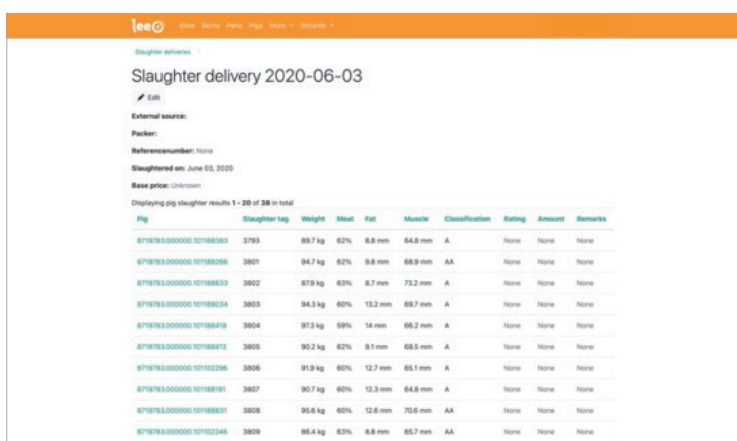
leeo Sites Barns Pens Pigs More ▾ Wizards ▾

Slaughter deliveries

Slaughter delivery 2020-06-03

Edit

External source:

Packer:

Referencenumber: None

Slaughtered on: June 03, 2020

Base price: Unknown

Displaying pig slaughter results 1 - 20 of 38 in total

| Pig | Slaughter tag | Weight | Meat | Fat | Muscle | Classification | Rating | Amount | Remarks |
|---|---|---|---|---|---|---|---|---|---|
| 8719763.000000.101188383 | 3793 | 89.7 kg | 62% | 8.8 mm | 64.8 mm | A | None | None | None |
| 8719763.000000.101188266 | 3801 | 94.7 kg | 62% | 9.8 mm | 68.9 mm | AA | None | None | None |
| 8719763.000000.101188833 | 3802 | 87.9 kg | 63% | 8.7 mm | 73.2 mm | A | None | None | None |
| 8719763.000000.101189034 | 3803 | 94.3 kg | 60% | 13.2 mm | 69.7 mm | A | None | None | None |
| 8719763.000000.101188418 | 3804 | 97.3 kg | 59% | 14 mm | 66.2 mm | A | None | None | None |
| 8719763.000000.101188412 | 3805 | 90.2 kg | 62% | 9.1 mm | 68.5 mm | A | None | None | None |
| 8719763.000000.101102296 | 3806 | 91.9 kg | 60% | 12.7 mm | 65.1 mm | A | None | None | None |
| 8719763.000000.101188191 | 3807 | 90.7 kg | 60% | 12.3 mm | 64.8 mm | A | None | None | None |
| 8719763.000000.101188831 | 3808 | 95.6 kg | 60% | 12.6 mm | 70.6 mm | AA | None | None | None |
| 8719763.000000.101102246 | 3809 | 86.4 kg | 63% | 8.8 mm | 65.7 mm | AA | None | None | None |